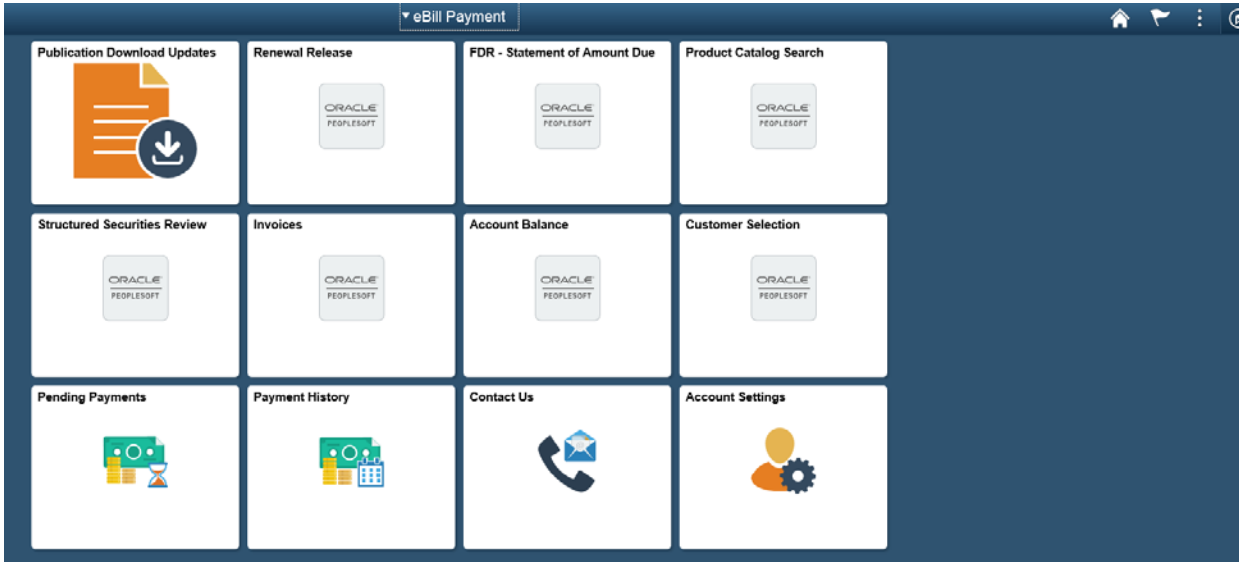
▾ eBill Payment

Publication Download Updates

Renewal Release

ORACLE
PEOPLESOFT

FDR - Statement of Amount Due

ORACLE
PEOPLESOFT

Product Catalog Search

ORACLE
PEOPLESOFT

Structured Securities Review

ORACLE
PEOPLESOFT

Invoices

ORACLE
PEOPLESOFT

Account Balance

ORACLE
PEOPLESOFT

Customer Selection

ORACLE
PEOPLESOFT

Pending Payments

Payment History

Contact Us

Account Settings